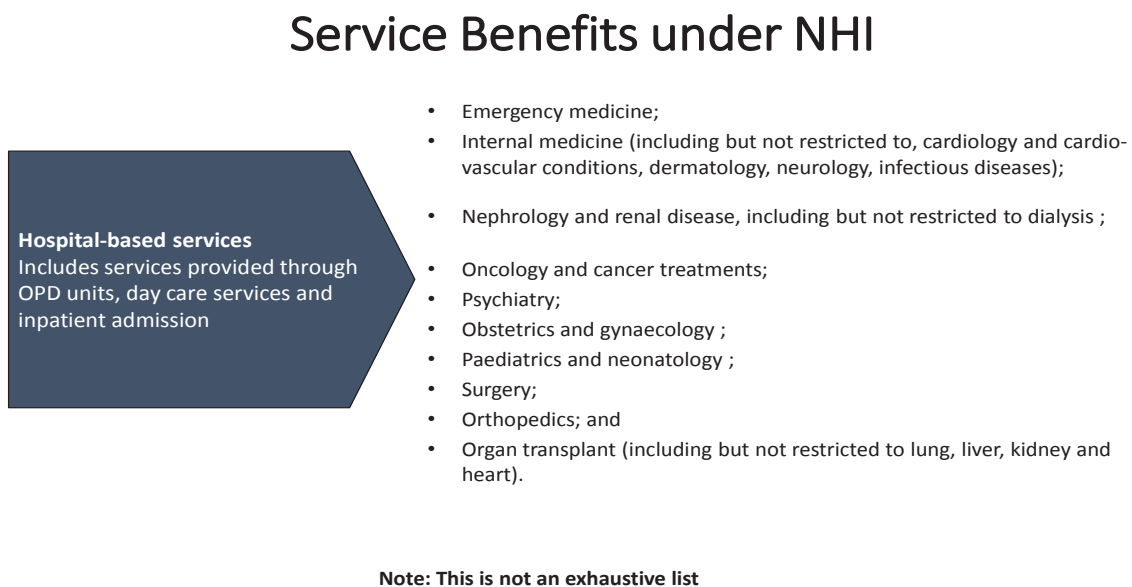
Service Benefits under NHI

**Hospital-based services**
Includes services provided through OPD units, day care services and inpatient admission

- Emergency medicine;
- Internal medicine (including but not restricted to, cardiology and cardiovascular conditions, dermatology, neurology, infectious diseases);
- Nephrology and renal disease, including but not restricted to dialysis ;
- Oncology and cancer treatments;
- Psychiatry;
- Obstetrics and gynaecology ;
- Paediatrics and neonatology ;
- Surgery;
- Orthopedics; and
- Organ transplant (including but not restricted to lung, liver, kidney and heart).

**Note: This is not an exhaustive list**